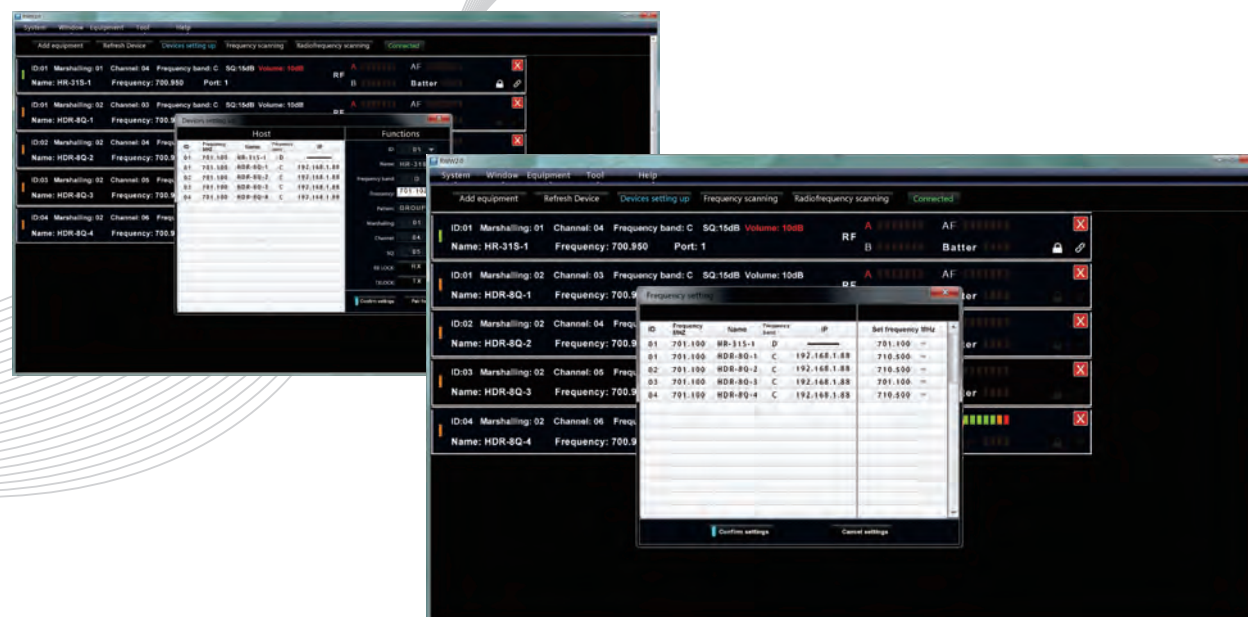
System Window Equipment Tool Help

Add equipment Refresh Device Devices setting up Frequency scanning Radiofrequency scanning Connected

ID:01 Marshalling: 01 Channel: 04 Frequency band: C SQ:15dB Volume: 10dB
Name: HR-31S-1 Frequency: 700.950 Port: 1
RF A AF
B Batter

ID:01 Marshalling: 02 Channel: 03 Frequency band: C SQ:15dB Volume: 10dB
Name: HDR-8Q-1 Frequency: 700.9

ID:02 Marshalling: 02 Channel: 04 Frequ
Name: HDR-8Q-2 Frequency: 700.9

ID:03 Marshalling: 02 Channel: 05 Frequ
Name: HDR-8Q-3 Frequency: 700.9

ID:04 Marshalling: 02 Channel: 06 Frequ
Name: HDR-8Q-4 Frequency: 700.9

Devices setting up

Host | Functions

| ID | Frequency MHZ | Name | Frequency band | IP |
|---|---|---|---|---|
| 01 | 701.100 | HR-31S-1 | D | |
| 01 | 701.100 | HDR-8Q-1 | C | 192.168.1.88 |
| 02 | 701.100 | HDR-8Q-2 | C | 192.168.1.88 |
| 03 | 701.100 | HDR-8Q-3 | C | 192.168.1.88 |
| 04 | 701.100 | HDR-8Q-4 | C | 192.168.1.88 |

ID 01
Name HR-31
Frequency band D
Frequency 701.10
Pattern GROUP
Marshalling 01
Channel 04
SQ 05
RE LOCK
TE LOCK

Confirm settings

System Window Equipment Tool Help

Add equipment Refresh Device Devices setting up Frequency scanning Radiofrequency scanning Connected

ID:01 Marshalling: 01 Channel: 04 Frequency band: C SQ:15dB Volume: 10dB
Name: HR-31S-1 Frequency: 700.950 Port: 1
RF A AF
B Batter

ID:01 Marshalling: 02 Channel: 03 Frequency band: C SQ:15dB Volume: 10dB
Name: HDR-8Q-1 Frequency: 700.9
A AF
RF
ter

ID:02 Marshalling: 02 Channel: 04 Freque
Name: HDR-8Q-2 Frequency: 700.9
ter

ID:03 Marshalling: 02 Channel: 05 Freque
Name: HDR-8Q-3 Frequency: 700.9
ter

ID:04 Marshalling: 02 Channel: 06 Freque
Name: HDR-8Q-4 Frequency: 700.9

Frequency setting

| ID | Frequency MHZ | Name | Frequency band | IP | Set frequency MHz |
|---|---|---|---|---|---|
| 01 | 701.100 | HR-31S-1 | D | | 701.100 |
| 01 | 701.100 | HDR-8Q-1 | C | 192.168.1.88 | 710.500 |
| 02 | 701.100 | HDR-8Q-2 | C | 192.168.1.88 | 710.500 |
| 03 | 701.100 | HDR-8Q-3 | C | 192.168.1.88 | 701.100 |
| 04 | 701.100 | HDR-8Q-4 | C | 192.168.1.88 | 710.500 |

Confirm settings Cancel settings